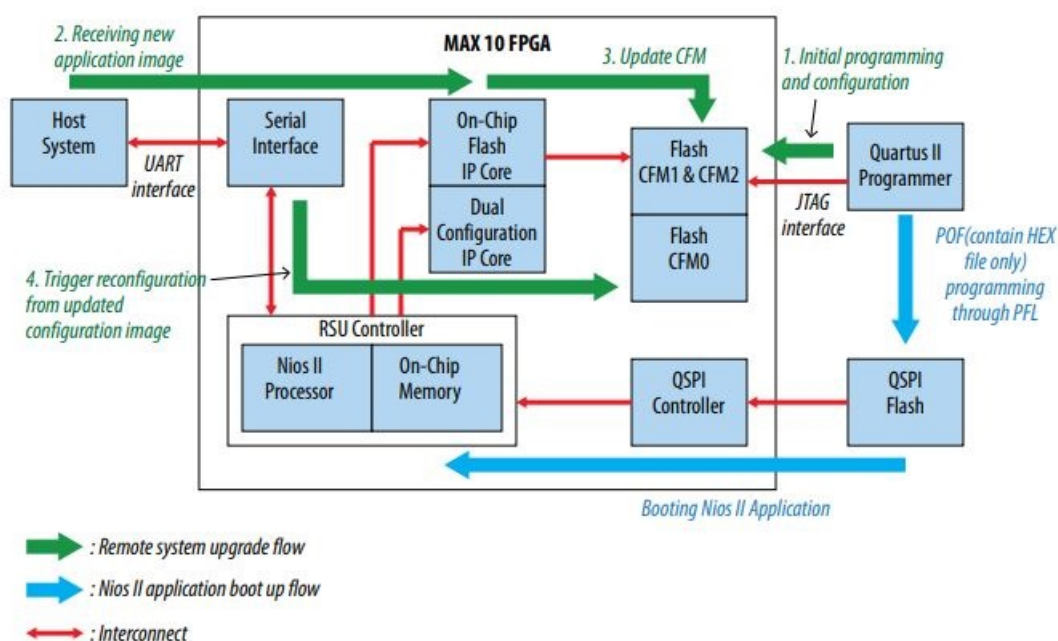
2. Receiving new application image

MAX 10 FPGA

3. Update CFM

1. Initial programming and configuration

Host System

UART interface

Serial Interface

On-Chip Flash IP Core

Dual Configuration IP Core

Flash CFM1 & CFM2

Flash CFM0

Quartus II Programmer

JTAG interface

POF(contain HEX file only) programming through PFL

4. Trigger reconfiguration from updated configuration image

RSU Controller

Nios II Processor

On-Chip Memory

QSPI Controller

QSPI Flash

Booting Nios II Application

: Remote system upgrade flow

: Nios II application boot up flow

: Interconnect